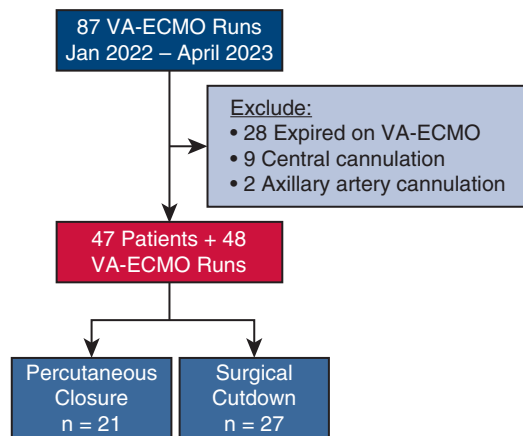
87 VA-ECMO Runs
Jan 2022 – April 2023

Exclude:
• 28 Expired on VA-ECMO
• 9 Central cannulation
• 2 Axillary artery cannulation

47 Patients + 48
VA-ECMO Runs

Percutaneous
Closure
n = 21

Surgical
Cutdown
n = 27